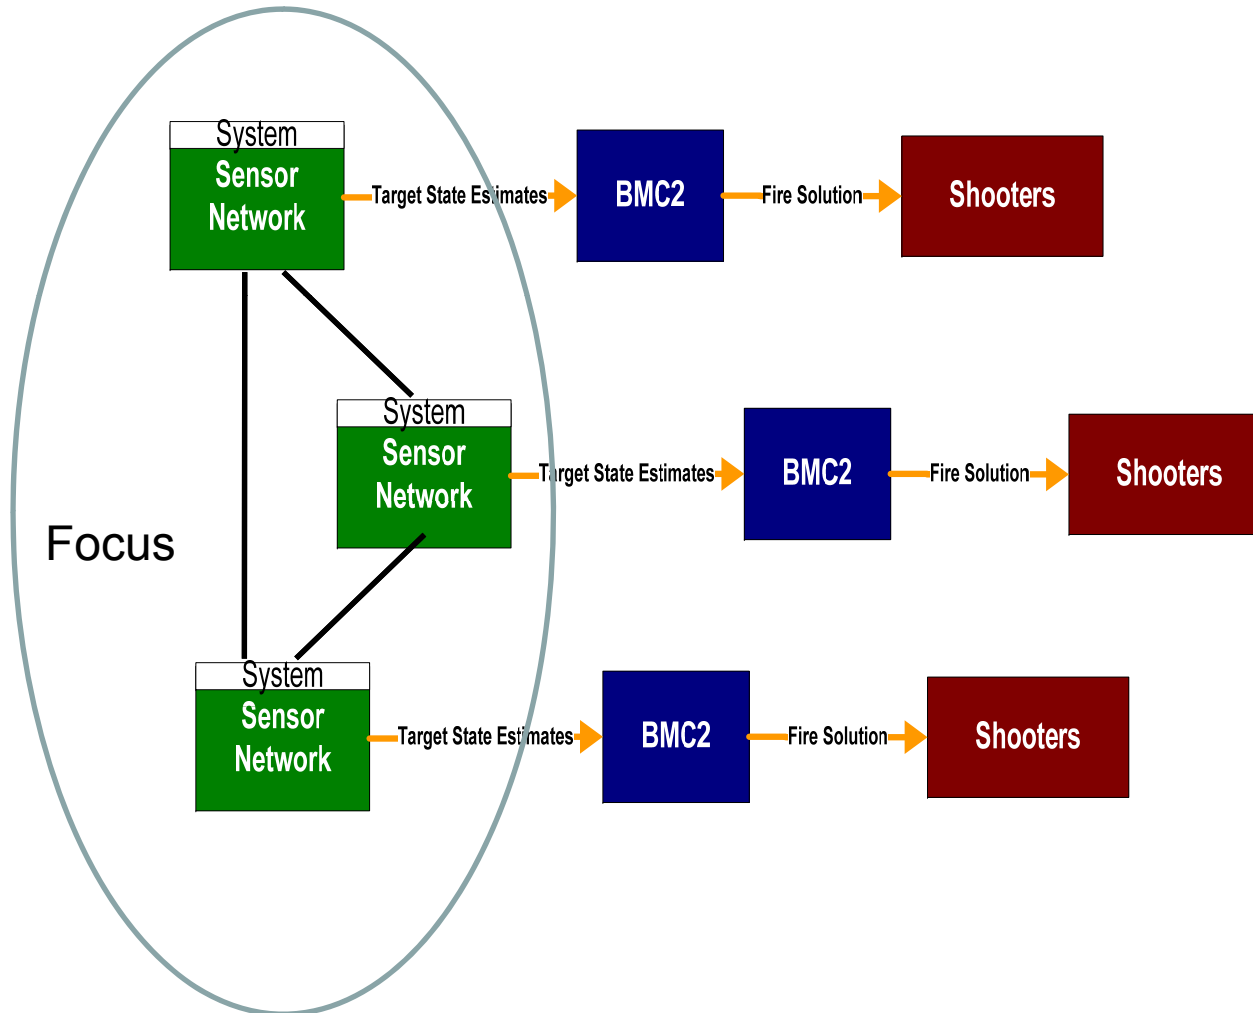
System
Sensor Network

Target State Estimates

BMC2

Fire Solution

Shooters

System
Sensor Network

Target State Estimates

BMC2

Fire Solution

Shooters

Focus

System
Sensor Network

Target State Estimates

BMC2

Fire Solution

Shooters